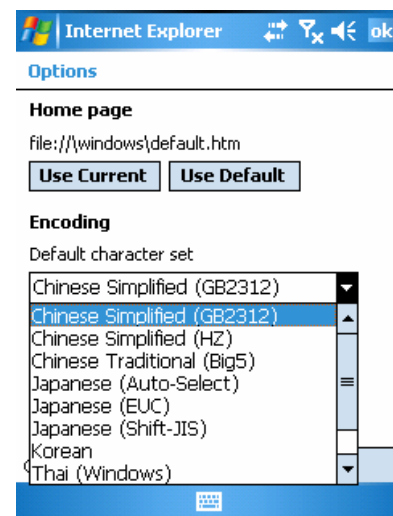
Internet Explorer ok

Options

Home page

file://\windows\default.htm

Use Current Use Default

Encoding

Default character set

Chinese Simplified (GB2312)

Chinese Simplified (GB2312)
Chinese Simplified (HZ)
Chinese Traditional (Big5)
Japanese (Auto-Select)
Japanese (EUC)
Japanese (Shift-JIS)
Korean
Thai (Windows)